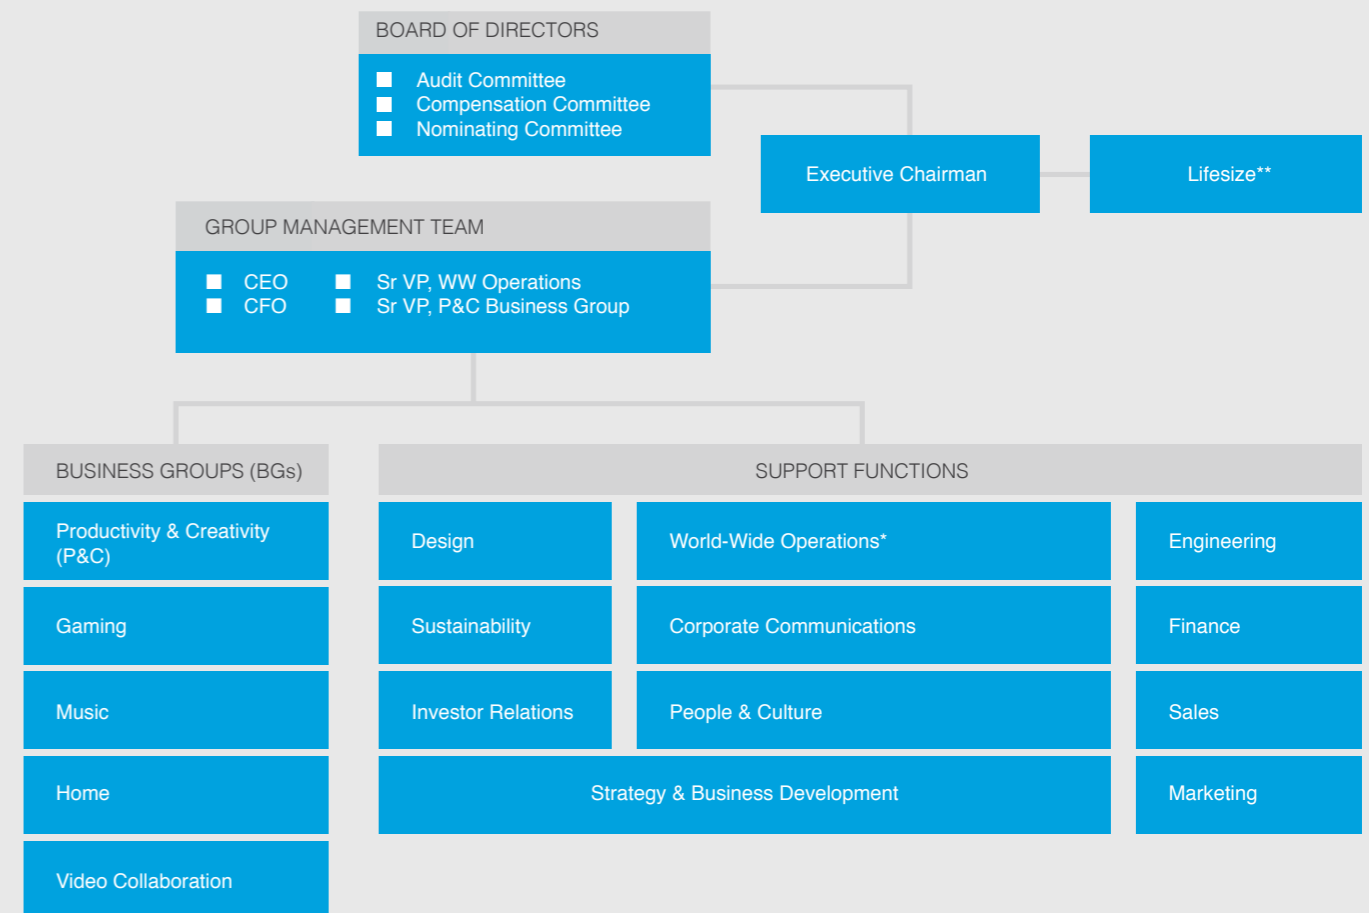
BOARD OF DIRECTORS

■ Audit Committee
■ Compensation Committee
■ Nominating Committee

Executive Chairman

Lifesize**

GROUP MANAGEMENT TEAM

■ CEO
■ CFO
■ Sr VP, WW Operations
■ Sr VP, P&C Business Group

BUSINESS GROUPS (BGs)

Productivity & Creativity (P&C)

Gaming

Music

Home

Video Collaboration

SUPPORT FUNCTIONS

Design

World-Wide Operations*

Engineering

Sustainability

Corporate Communications

Finance

Investor Relations

People & Culture

Sales

Strategy & Business Development

Marketing